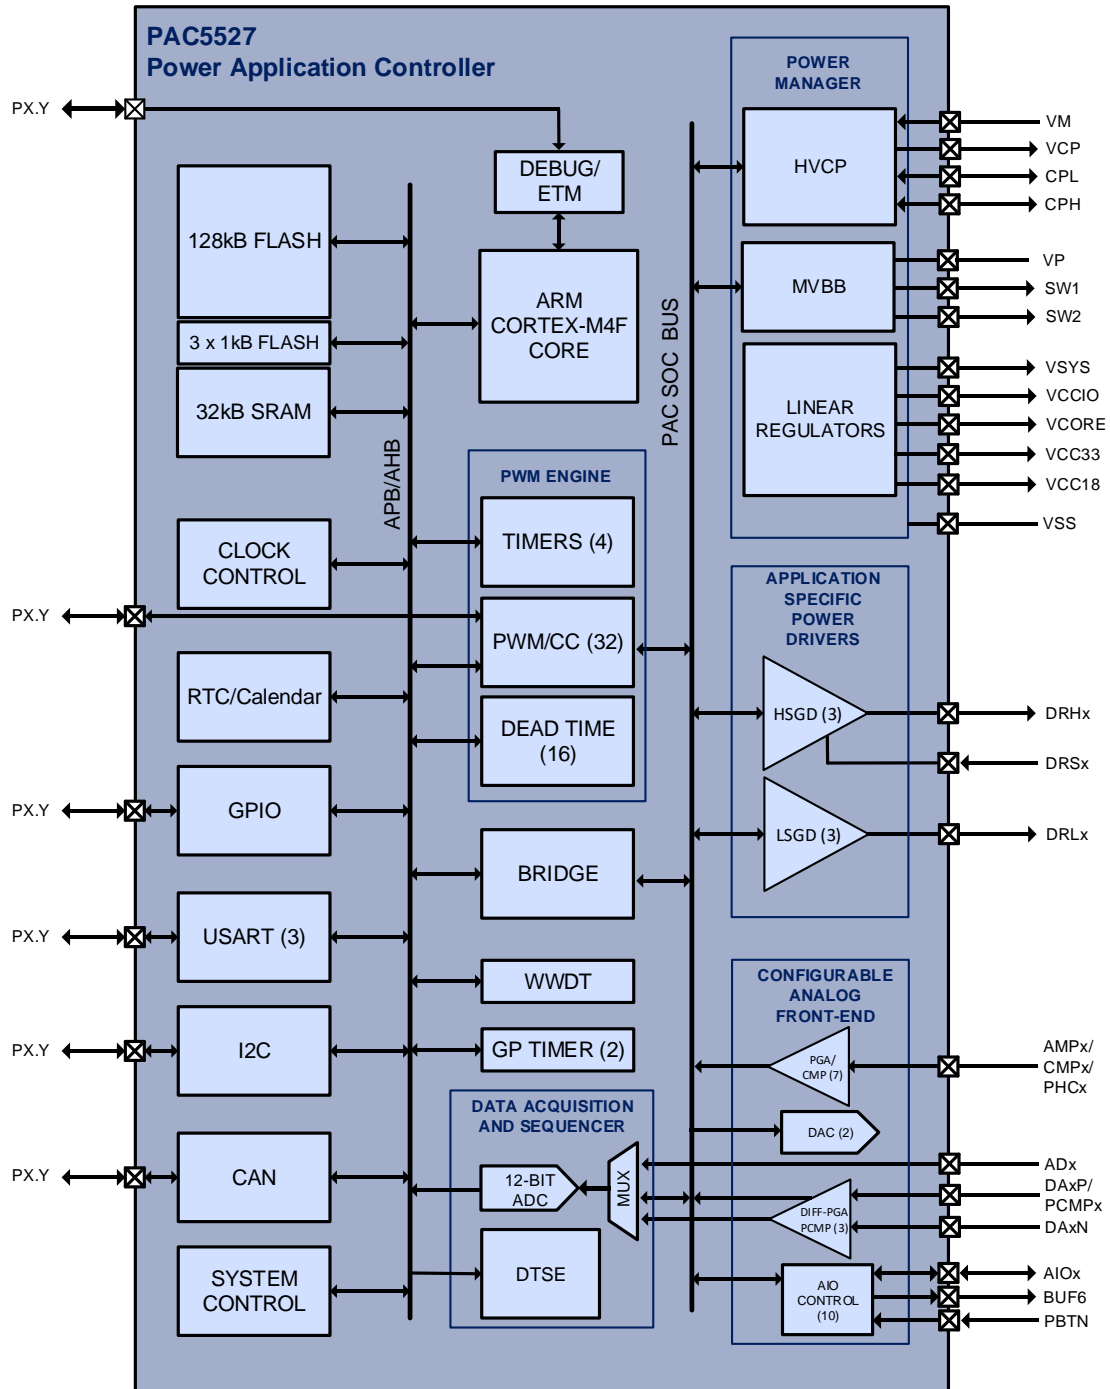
PAC5527
Power Application Controller

PX.Y

DEBUG/ ETM

128kB FLASH

3 x 1kB FLASH

32kB SRAM

ARM CORTEX-M4F CORE

APB/AHB

PAC SOC BUS

POWER MANAGER

HVCP

MVBB

LINEAR REGULATORS

VM
VCP
CPL
CPH
VP
SW1
SW2
VSYS
VCCIO
VCORE
VCC33
VCC18
VSS

PWM ENGINE

TIMERS (4)

CLOCK CONTROL

PX.Y

PWM/CC (32)

RTC/Calendar

DEAD TIME (16)

APPLICATION SPECIFIC POWER DRIVERS

HSGD (3)

DRHx

DRSx

LSGD (3)

DRLx

PX.Y

GPIO

BRIDGE

PX.Y

USART (3)

WWDT

CONFIGURABLE ANALOG FRONT-END

PX.Y

I2C

GP TIMER (2)

PGA/ CMP (7)

AMPx/ CMPx/ PHCx

DATA ACQUISITION AND SEQUENCER

DAC (2)

PX.Y

CAN

12-BIT ADC

MUX

ADx

DIFF-PGA PCMP (3)

DAxP/ PCMPx

DAxN

SYSTEM CONTROL

DTSE

AIO CONTROL (10)

AIOx
BUF6
PBTN